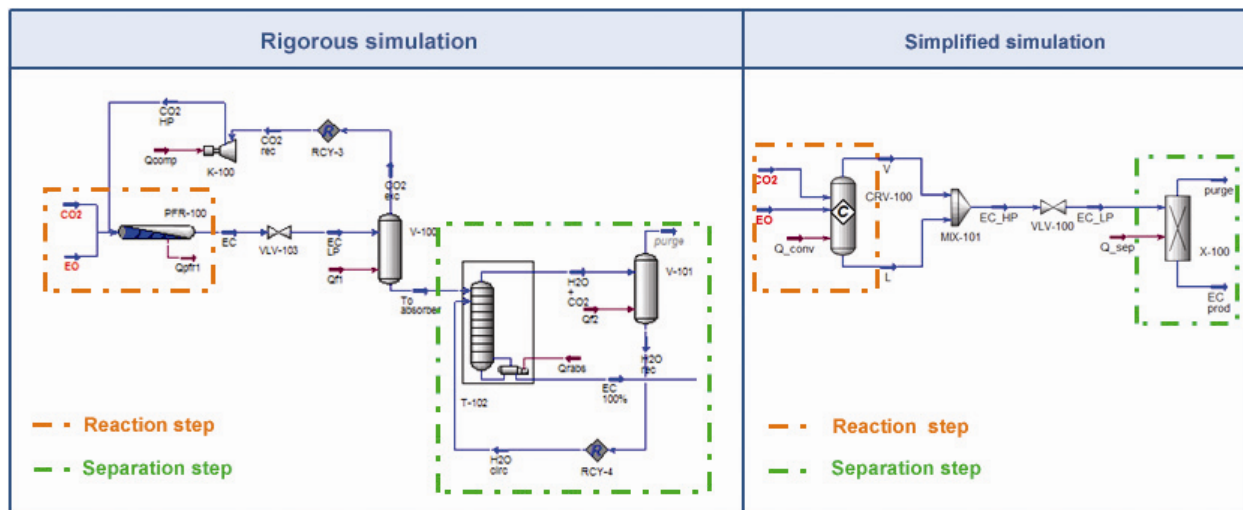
Rigorous simulation

Simplified simulation

CO2 HP

CO2 rec

R

RCY-3

Qcomp

K-100

CO2 esc

CO2

PFR-100

EC

VLV-103

EC LP

V-100

EO

Qpfr1

Qf1

To absorber

purge

H2O + CO2

V-101

Qf2

Qrabs

H2O rec

EC 100%

T-102

H2O circ

R

RCY-4

Reaction step

Separation step

CO2

EO

C

V

CRV-100

Q_conv

L

MIX-101

EC_HP

VLV-100

EC_LP

Q_sep

purge

X-100

EC prod

Reaction step

Separation step